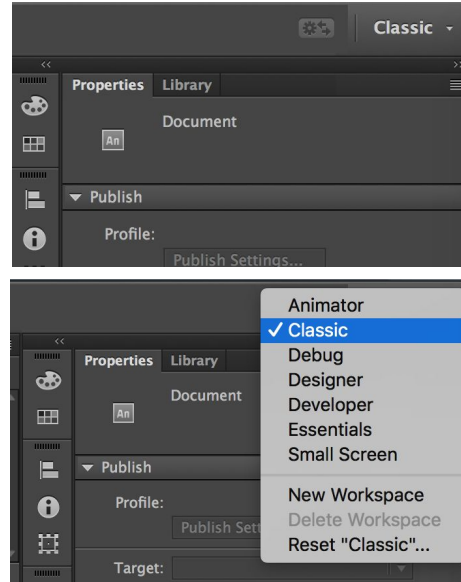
Classic

<<

Properties Library

An

Document

Publish

Profile:

Publish Settings...

<<

Properties Library

An

Document

Publish

Profile:

Publish Sett

Target:

Animator
✓ Classic
Debug
Designer
Developer
Essentials
Small Screen

New Workspace
Delete Workspace
Reset "Classic"...